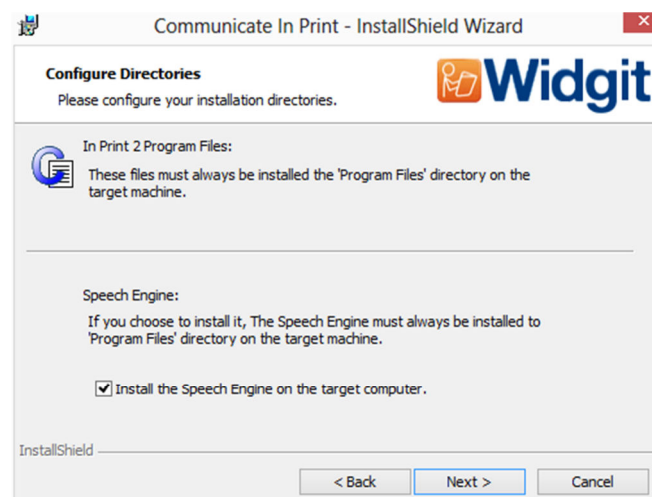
Communicate In Print - InstallShield Wizard

Configure Directories
Please configure your installation directories.

Widgit

In Print 2 Program Files:
These files must always be installed the 'Program Files' directory on the target machine.

Speech Engine:
If you choose to install it, The Speech Engine must always be installed to 'Program Files' directory on the target machine.

Install the Speech Engine on the target computer.

InstallShield

< Back
Next >
Cancel